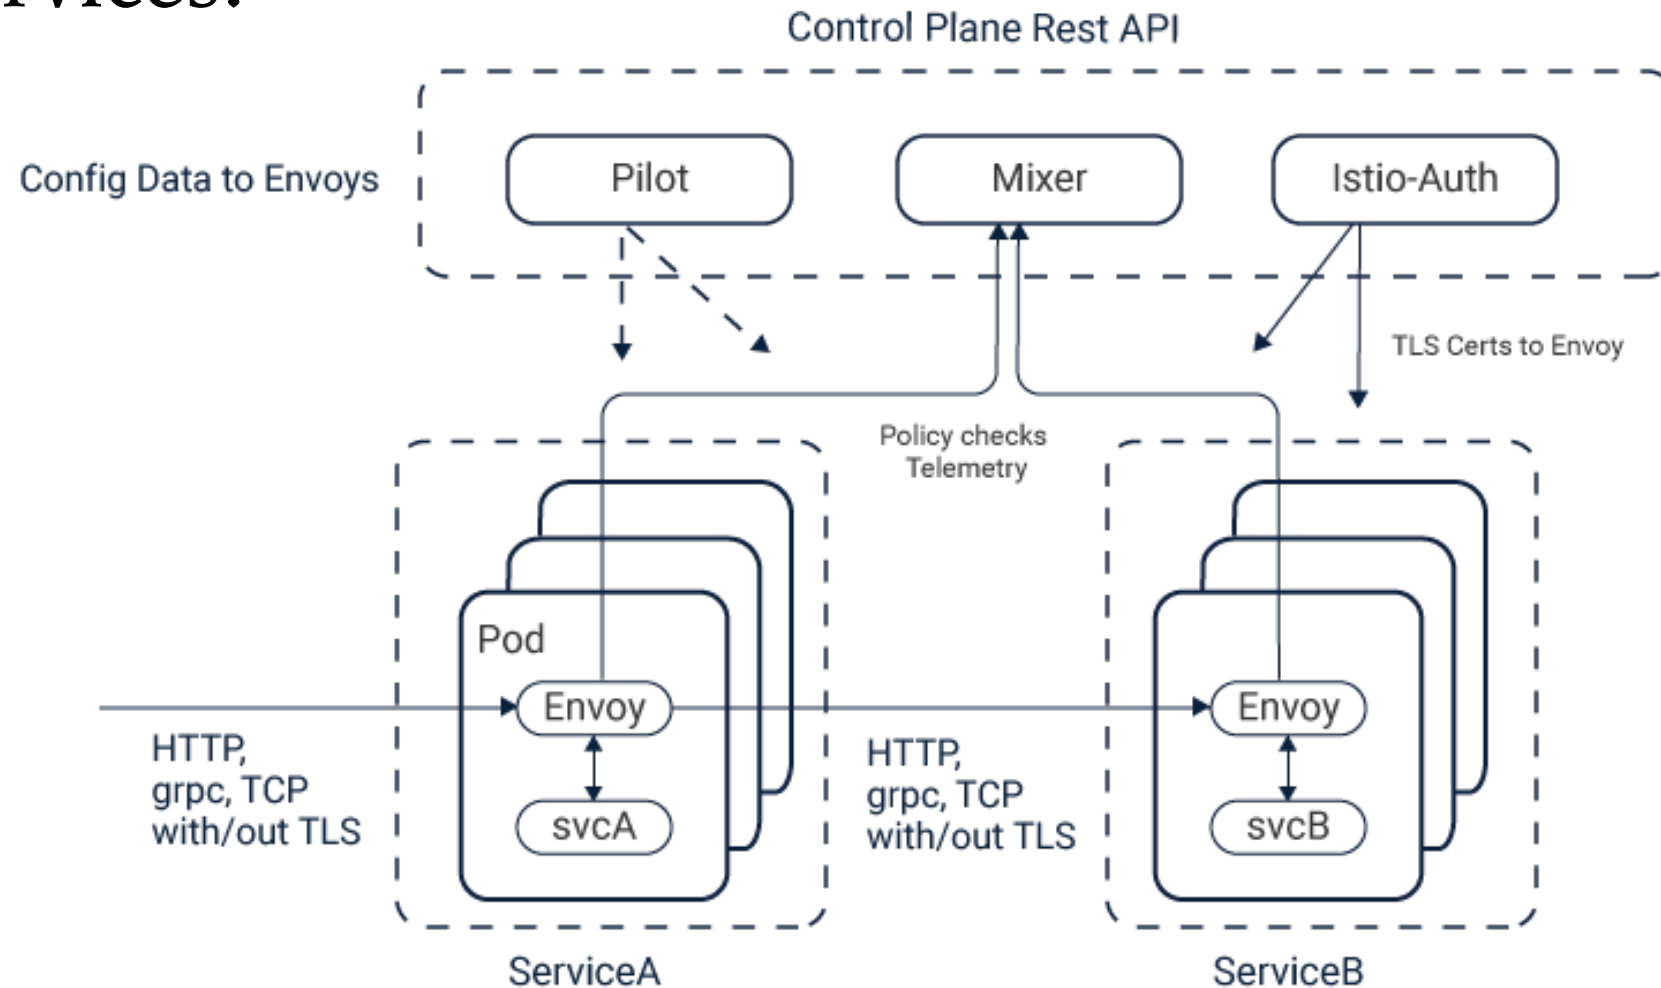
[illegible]

Control Plane Rest API

Config Data to Envoys

Pilot

Mixer

Istio-Auth

TLS Certs to Envoy

Policy checks
Telemetry

Pod

Envoy

svcA

HTTP,
grpc, TCP
with/out TLS

HTTP,
grpc, TCP
with/out TLS

Envoy

svcB

ServiceA

ServiceB